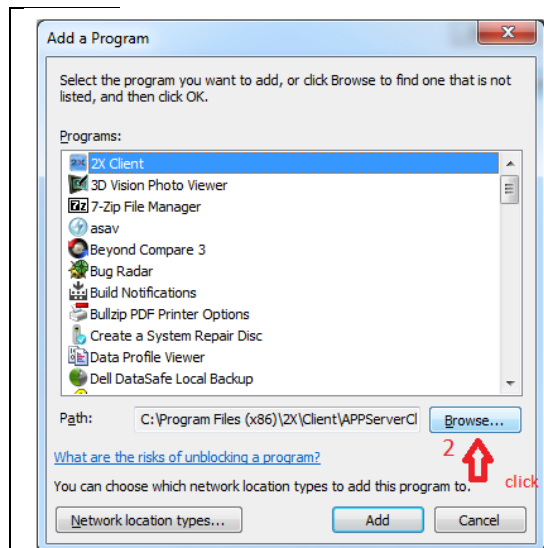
Add a Program

Select the program you want to add, or click Browse to find one that is not listed, and then click OK.

Programs:

2X Client
3D Vision Photo Viewer
7-Zip File Manager
asav
Beyond Compare 3
Bug Radar
Build Notifications
Bullzip PDF Printer Options
Create a System Repair Disc
Data Profile Viewer
Dell DataSafe Local Backup

Path: C:\Program Files (x86)\2X\Client\APPServerCl

Browse...

2

click

What are the risks of unblocking a program?

You can choose which network location types to add this program to.

Network location types...

Add

Cancel